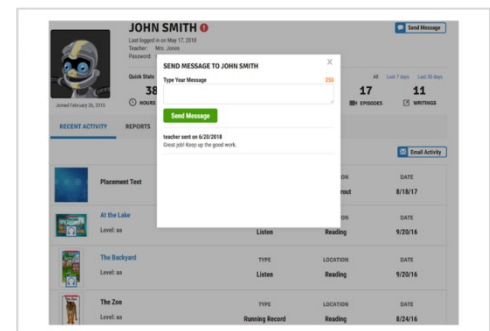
JOHN SMITH

Last logged in on May 17, 2018
Teacher: Mrs. Jones
Password:

Send Message

Joined February 26, 2015

Quick Stats

All Last 7 days Last 30 days

38
HOURS

17
EPISODES

11
WRITINGS

RECENT ACTIVITY REPORTS

Email Activity

SEND MESSAGE TO JOHN SMITH

Type Your Message

250

Send Message

teacher sent on 6/20/2018
Great job! Keep up the good work.

Placement Test

LOCATION
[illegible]rout

DATE
8/18/17

At the Lake
Level: aa

Listen

LOCATION
Reading

DATE
9/20/16

The Backyard
Level: aa

TYPE
Listen

LOCATION
Reading

DATE
9/20/16

The Zoo
Level: aa

TYPE
Running Record

LOCATION
Reading

DATE
8/24/16